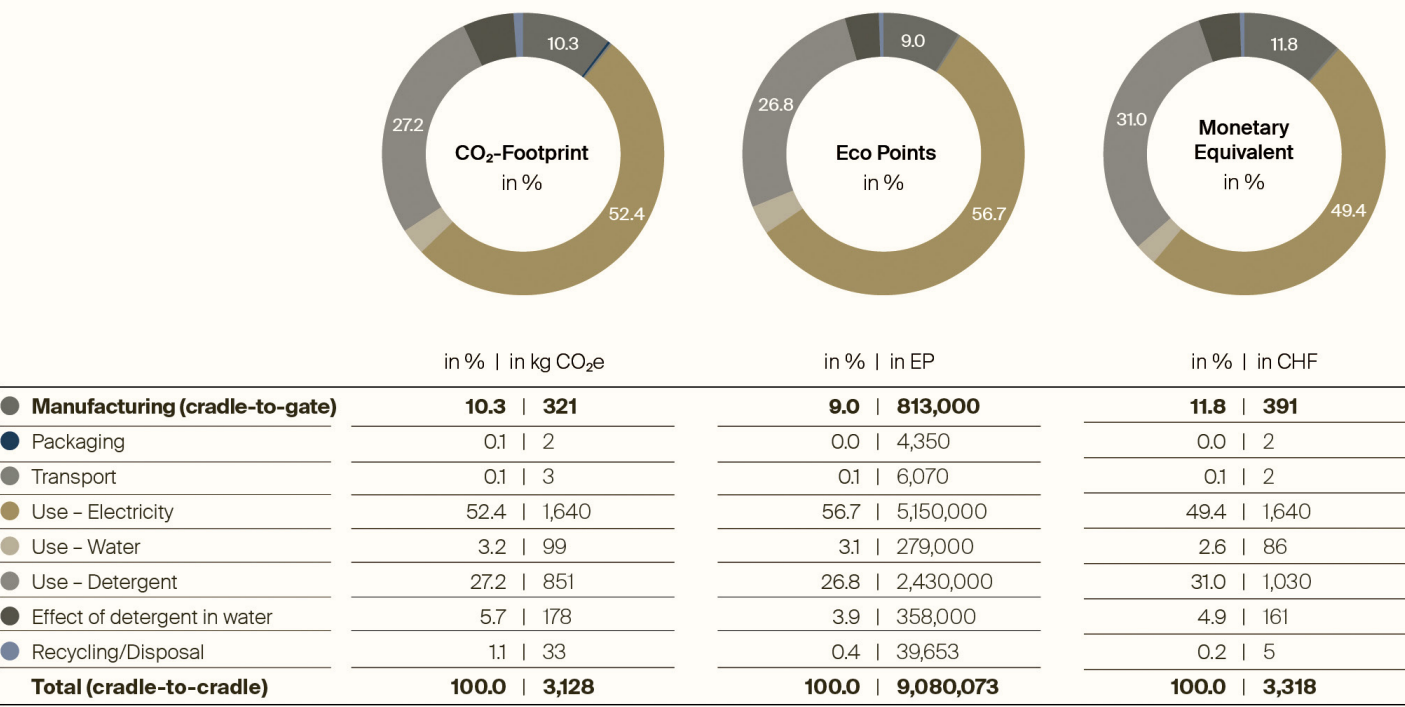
10.3
27.2
52.4
$CO_2$-Footprint
in %

9.0
26.8
56.7
Eco Points
in %

11.8
31.0
49.4
Monetary Equivalent
in %

| | in % \| in kg $CO_2$e | in % \| in EP | in % \| in CHF |
|---|---|---|---|
| **Manufacturing (cradle-to-gate)** | **10.3 \| 321** | **9.0 \| 813,000** | **11.8 \| 391** |
| Packaging | 0.1 \| 2 | 0.0 \| 4,350 | 0.0 \| 2 |
| Transport | 0.1 \| 3 | 0.1 \| 6,070 | 0.1 \| 2 |
| Use – Electricity | 52.4 \| 1,640 | 56.7 \| 5,150,000 | 49.4 \| 1,640 |
| Use – Water | 3.2 \| 99 | 3.1 \| 279,000 | 2.6 \| 86 |
| Use – Detergent | 27.2 \| 851 | 26.8 \| 2,430,000 | 31.0 \| 1,030 |
| Effect of detergent in water | 5.7 \| 178 | 3.9 \| 358,000 | 4.9 \| 161 |
| Recycling/Disposal | 1.1 \| 33 | 0.4 \| 39,653 | 0.2 \| 5 |
| **Total (cradle-to-cradle)** | **100.0 \| 3,128** | **100.0 \| 9,080,073** | **100.0 \| 3,318** |